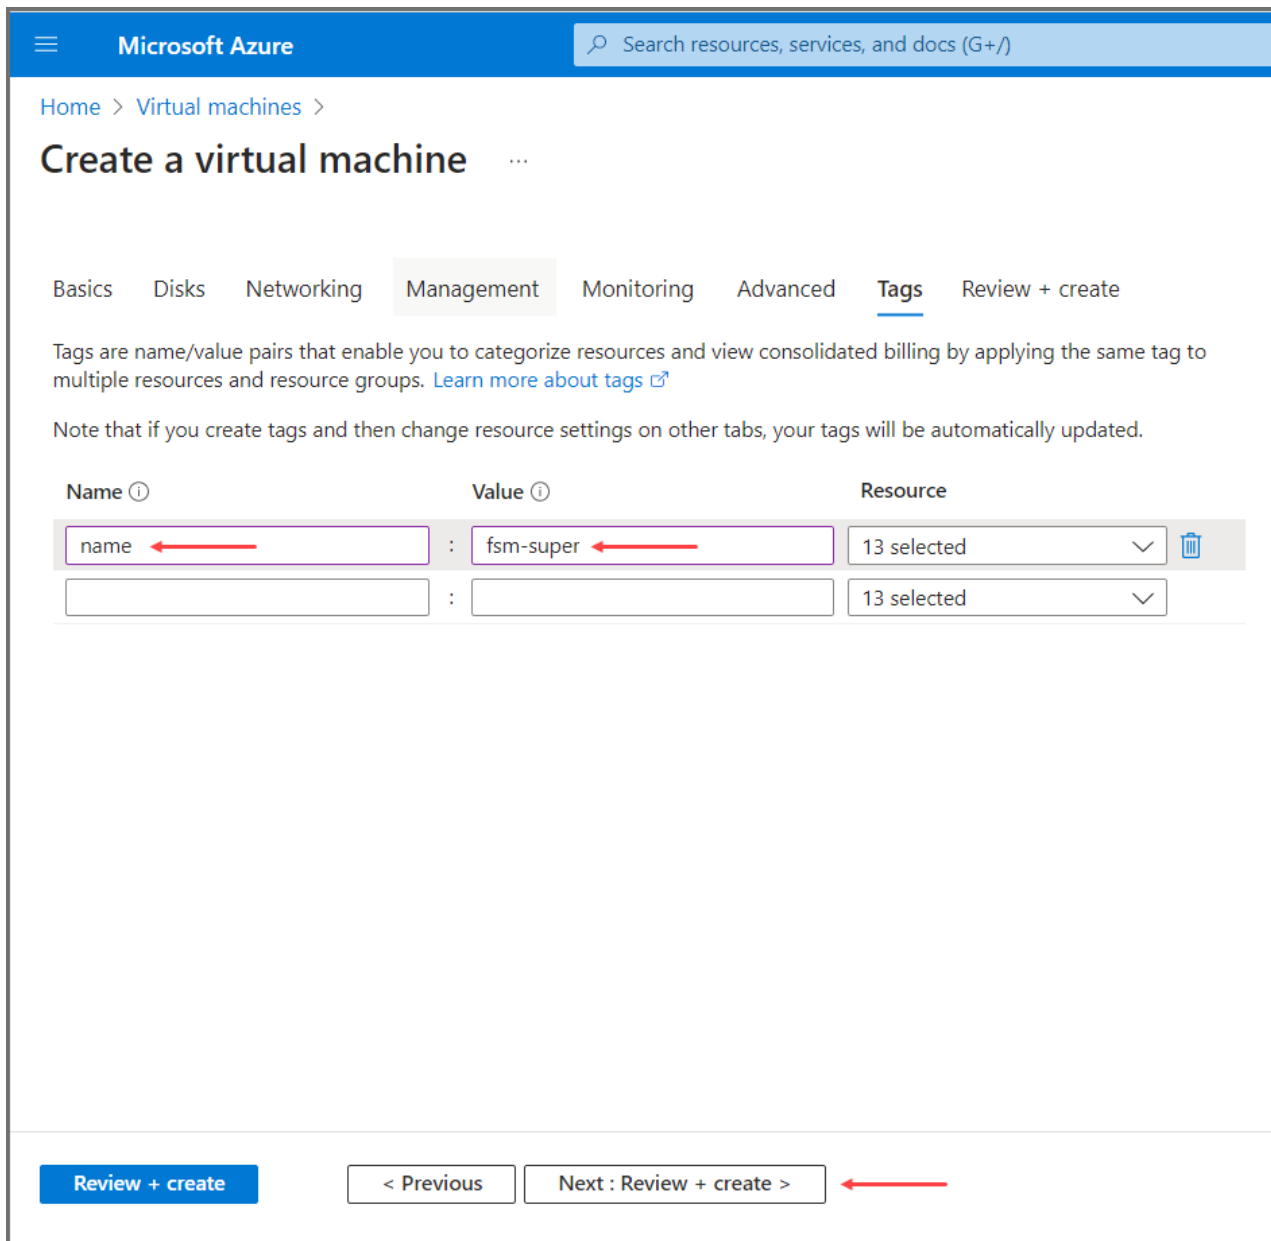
Microsoft Azure

Search resources, services, and docs (G+/)

Home > Virtual machines >

Create a virtual machine ...

Basics Disks Networking Management Monitoring Advanced Tags Review + create

Tags are name/value pairs that enable you to categorize resources and view consolidated billing by applying the same tag to multiple resources and resource groups. Learn more about tags

Note that if you create tags and then change resource settings on other tabs, your tags will be automatically updated.

| Name ⓘ | | Value ⓘ | Resource |
|---|---|---|---|
| name | : | fsm-super | 13 selected |
| | : | | 13 selected |

Review + create

< Previous

Next : Review + create >